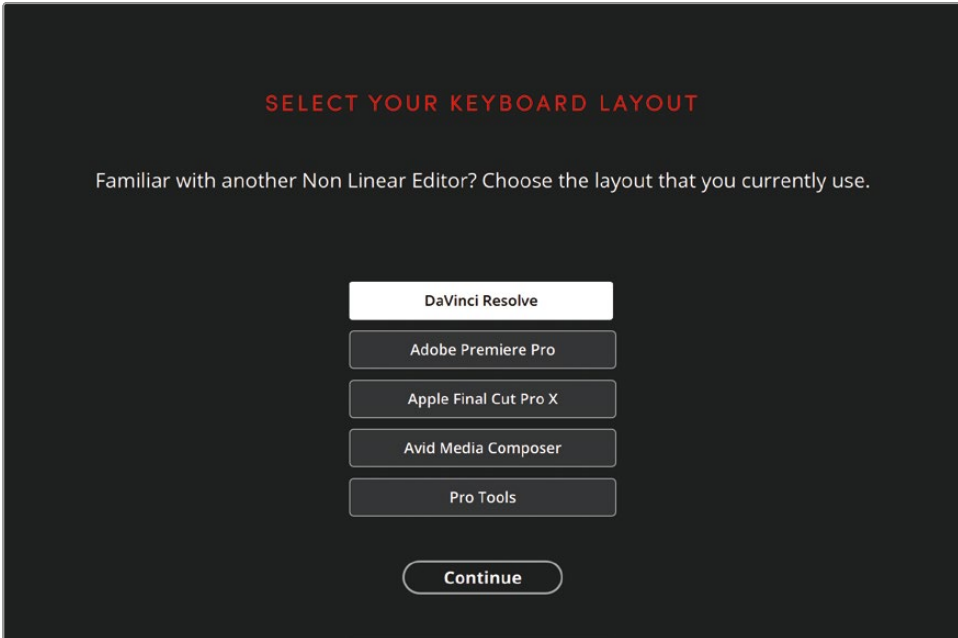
SELECT YOUR KEYBOARD LAYOUT

Familiar with another Non Linear Editor? Choose the layout that you currently use.

DaVinci Resolve

Adobe Premiere Pro

Apple Final Cut Pro X

Avid Media Composer

Pro Tools

Continue